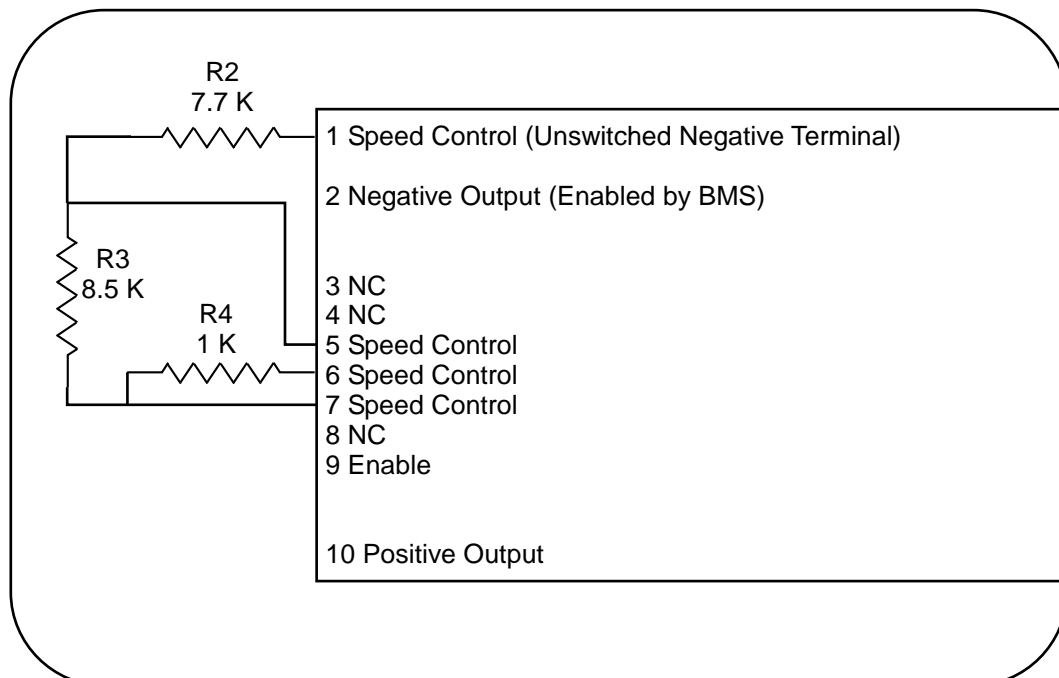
R2
7.7 K

R3
8.5 K

R4
1 K

1 Speed Control (Unswitched Negative Terminal)

2 Negative Output (Enabled by BMS)

3 NC
4 NC
5 Speed Control
6 Speed Control
7 Speed Control
8 NC
9 Enable

10 Positive Output